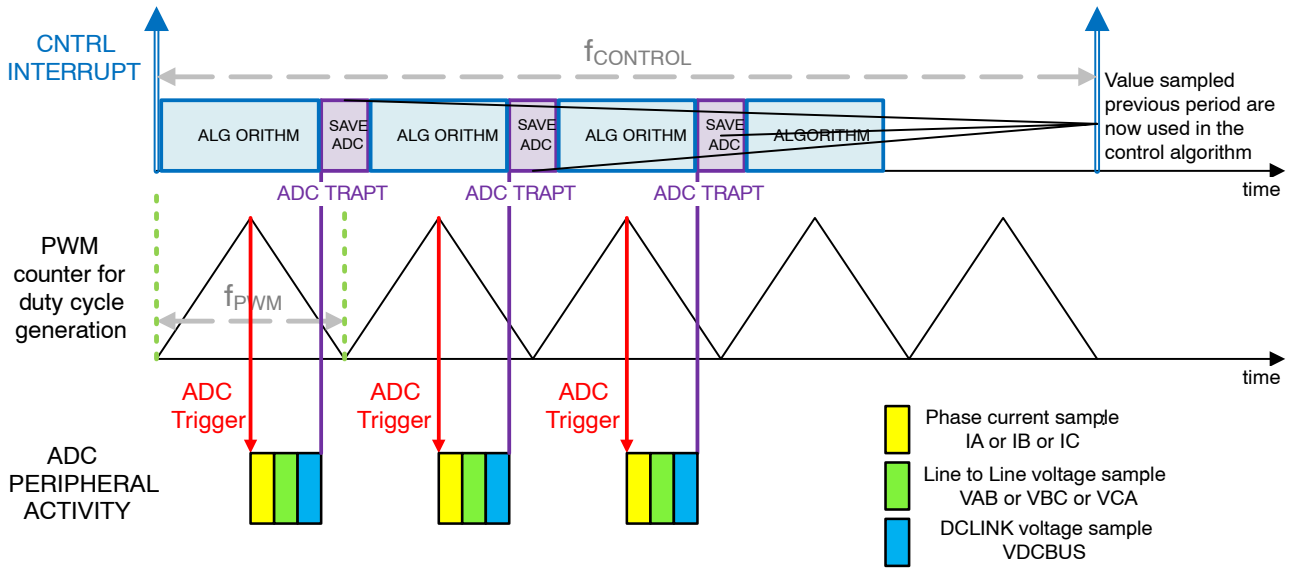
CNTRL INTERRUPT

$f_{CONTROL}$

Value sampled previous period are now used in the control algorithm

ALG ORITHM

SAVE ADC

ALG ORITHM

SAVE ADC

ALG ORITHM

SAVE ADC

ALGORITHM

time

ADC TRAPT

ADC TRAPT

ADC TRAPT

PWM counter for duty cycle generation

$f_{PWM}$

time

ADC Trigger

ADC Trigger

ADC Trigger

ADC PERIPHERAL ACTIVITY

Phase current sample IA or IB or IC

Line to Line voltage sample VAB or VBC or VCA

DCLINK voltage sample VDCBUS